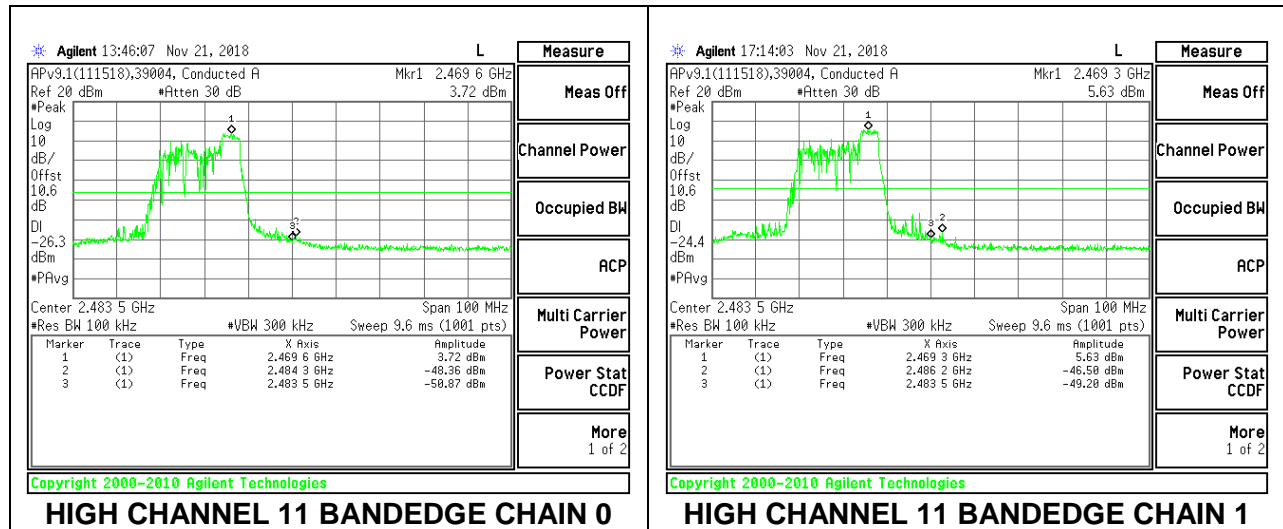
Agilent 13:46:07 Nov 21, 2018 L

APv9.1(111518),39004, Conducted A Mkr1 2.469 6 GHz
Ref 20 dBm #Atten 30 dB 3.72 dBm
#Peak
Log
10
dB/
Offst
10.6
dB
Dl
-26.3
dBm
#PAvg

1
3 2

Center 2.483 5 GHz Span 100 MHz
#Res BW 100 kHz #VBW 300 kHz Sweep 9.6 ms (1001 pts)

| Marker | Trace | Type | X Axis | Amplitude |
|---|---|---|---|---|
| 1 | (1) | Freq | 2.469 6 GHz | 3.72 dBm |
| 2 | (1) | Freq | 2.484 3 GHz | -48.36 dBm |
| 3 | (1) | Freq | 2.483 5 GHz | -50.87 dBm |

Measure
Meas Off
Channel Power
Occupied BW
ACP
Multi Carrier Power
Power Stat CCDF
More 1 of 2

Copyright 2000-2010 Agilent Technologies

HIGH CHANNEL 11 BANDEDGE CHAIN 0

Agilent 17:14:03 Nov 21, 2018 L

APv9.1(111518),39004, Conducted A Mkr1 2.469 3 GHz
Ref 20 dBm #Atten 30 dB 5.63 dBm
#Peak
Log
10
dB/
Offst
10.6
dB
Dl
-24.4
dBm
#PAvg

1
3 2

Center 2.483 5 GHz Span 100 MHz
#Res BW 100 kHz #VBW 300 kHz Sweep 9.6 ms (1001 pts)

| Marker | Trace | Type | X Axis | Amplitude |
|---|---|---|---|---|
| 1 | (1) | Freq | 2.469 3 GHz | 5.63 dBm |
| 2 | (1) | Freq | 2.486 2 GHz | -46.50 dBm |
| 3 | (1) | Freq | 2.483 5 GHz | -49.20 dBm |

Measure
Meas Off
Channel Power
Occupied BW
ACP
Multi Carrier Power
Power Stat CCDF
More 1 of 2

Copyright 2000-2010 Agilent Technologies

HIGH CHANNEL 11 BANDEDGE CHAIN 1